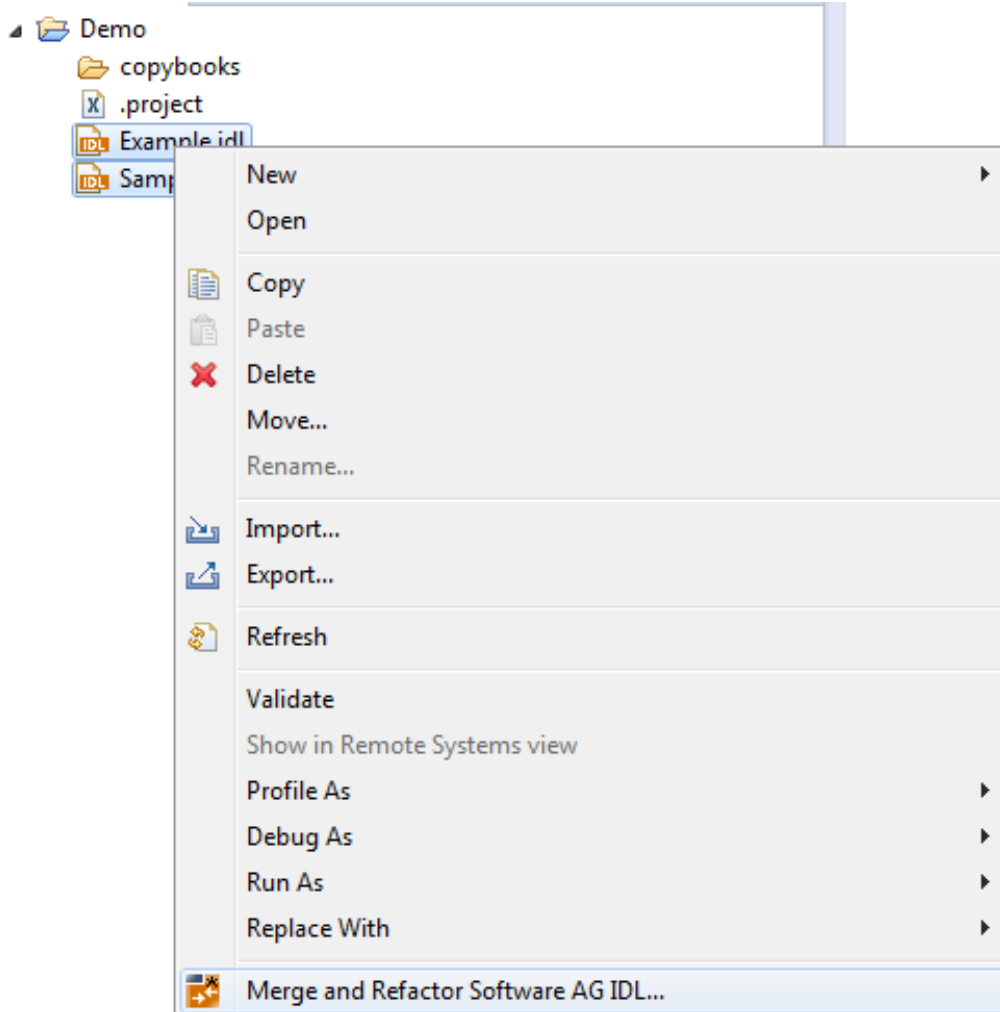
Demo
copybooks
.project
Example.idl
Samp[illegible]

New
Open

Copy
Paste
Delete
Move...
Rename...

Import...
Export...

Refresh

Validate
Show in Remote Systems view
Profile As
Debug As
Run As
Replace With

Merge and Refactor Software AG IDL...